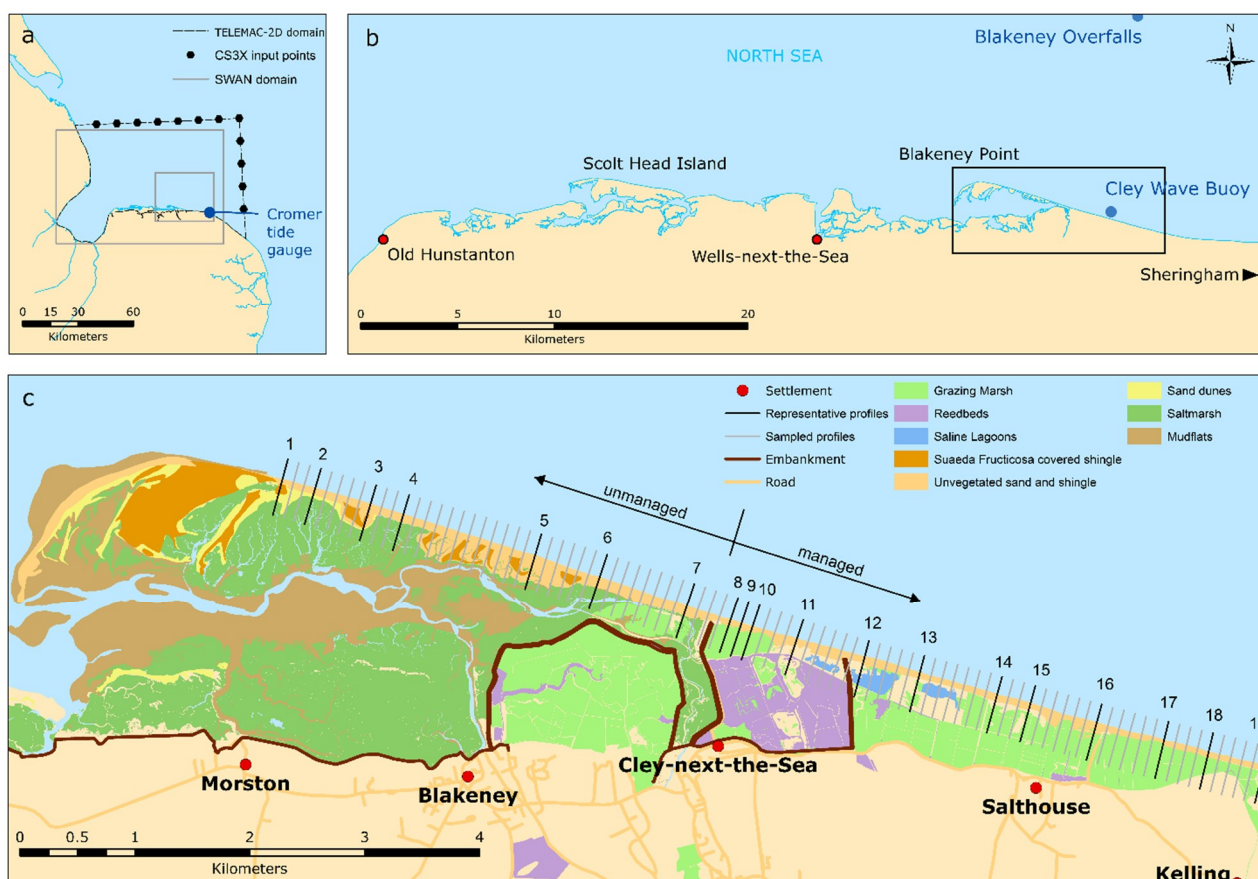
a

TELEMAC-2D domain
CS3X input points
SWAN domain

Cromer tide gauge

0 15 30 60
Kilometers

b

NORTH SEA

Blakeney Overfalls

N

Scolt Head Island

Blakeney Point

Cley Wave Buoy

Old Hunstanton

Wells-next-the-Sea

Sheringham

0 5 10 20
Kilometers

c

Settlement
Representative profiles
Sampled profiles
Embankment
Road
Grazing Marsh
Reedbeds
Saline Lagoons
Suaeda Fructicosa covered shingle
Unvegetated sand and shingle
Sand dunes
Saltmarsh
Mudflats

unmanaged
managed

1 2 3 4 5 6 7 8 9 10 11 12 13 14 15 16 17 18 1

Morston
Blakeney
Cley-next-the-Sea
Salthouse
Kelling

0 0.5 1 2 3 4
Kilometers